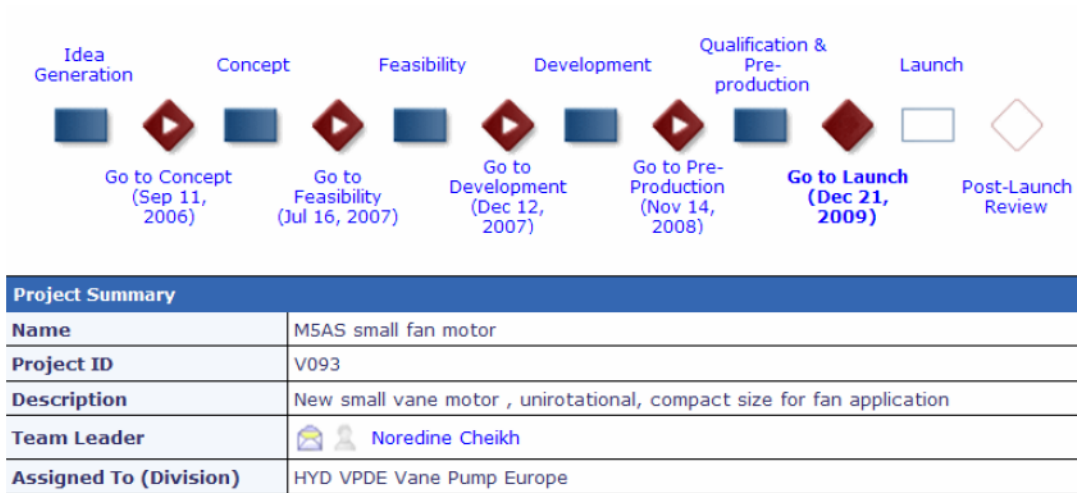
Idea Generation

Concept

Feasibility

Development

Qualification & Pre-production

Launch

Go to Concept (Sep 11, 2006)

Go to Feasibility (Jul 16, 2007)

Go to Development (Dec 12, 2007)

Go to Pre-Production (Nov 14, 2008)

**Go to Launch (Dec 21, 2009)**

Post-Launch Review

| Project Summary | |
|---|---|
| Name | M5AS small fan motor |
| Project ID | V093 |
| Description | New small vane motor , unirotational, compact size for fan application |
| Team Leader | Noredine Cheikh |
| Assigned To (Division) | HYD VPDE Vane Pump Europe |